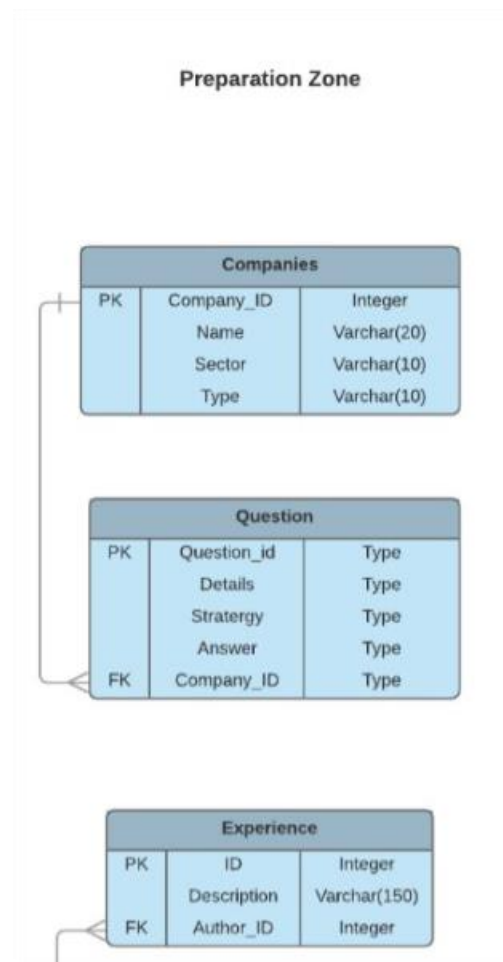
Preparation Zone

| Companies | | |
|---|---|---|
| PK | Company_ID | Integer |
| | Name | Varchar(20) |
| | Sector | Varchar(10) |
| | Type | Varchar(10) |

| Question | | |
|---|---|---|
| PK | Question_id | Type |
| | Details | Type |
| | Stratergy | Type |
| | Answer | Type |
| FK | Company_ID | Type |

| Experience | | |
|---|---|---|
| PK | ID | Integer |
| | Description | Varchar(150) |
| FK | Author_ID | Integer |